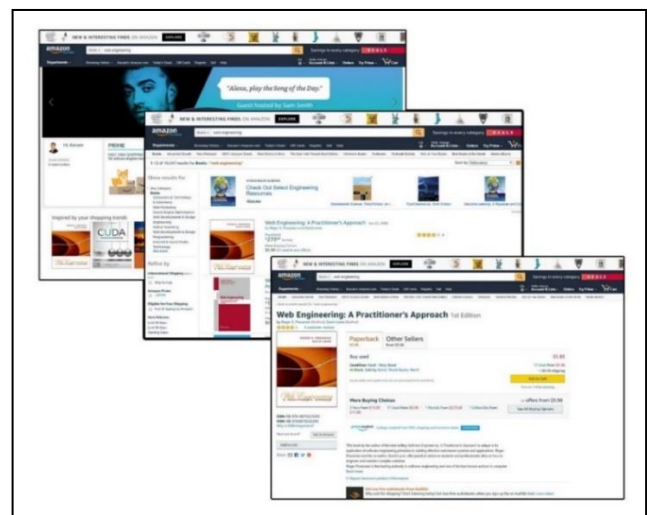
NEW & INTERESTING FINDS ON AMAZON EXPLORE

amazon

web engineering

"Alexa, play the Song of the Day."

Guest hosted by Sam Smith

CUDA

NEW & INTERESTING FINDS ON AMAZON EXPLORE

amazon

web engineering

Check Out Select Engineering Resources

Web Engineering: A Practitioner's Approach

NEW & INTERESTING FINDS ON AMAZON EXPLORE

amazon

web engineering

Web Engineering: A Practitioner's Approach 1st Edition

Paperback

Other Sellers

Buy used

Add to Cart

More Buying Choices

See All Buying Options

Web Engineering